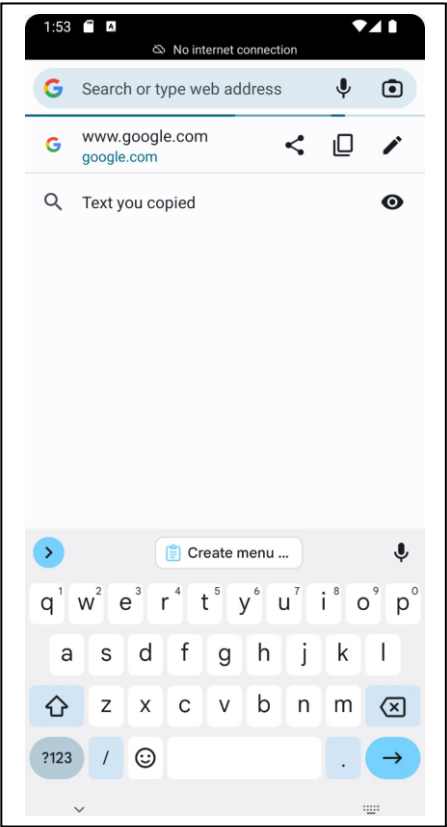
1:53

No internet connection

Search or type web address

www.google.com
google.com

Text you copied

Create menu ...

q 1 w 2 e 3 r 4 t 5 y 6 u 7 i 8 o 9 p 0

a s d f g h j k l

z x c v b n m

?123 / .